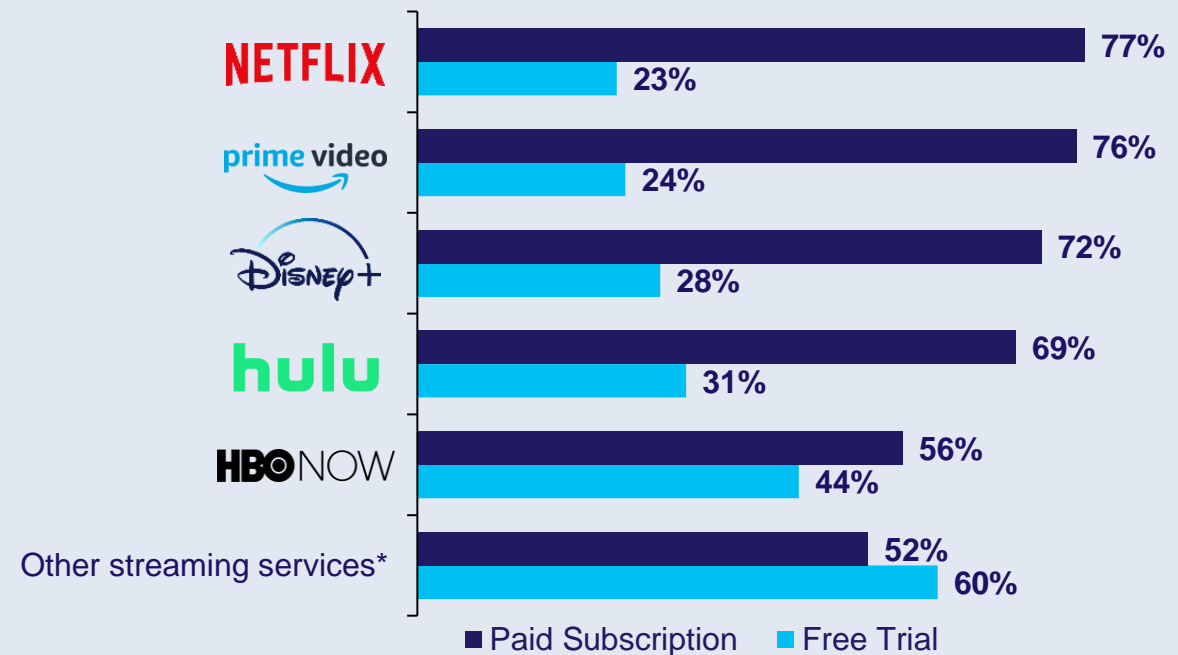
| | Paid Subscription | Free Trial |
|---|---|---|
| NETFLIX | 77% | 23% |
| prime video | 76% | 24% |
| Disney+ | 72% | 28% |
| hulu | 69% | 31% |
| HBO NOW | 56% | 44% |
| Other streaming services* | 52% | 60% |

Paid Subscription Free Trial